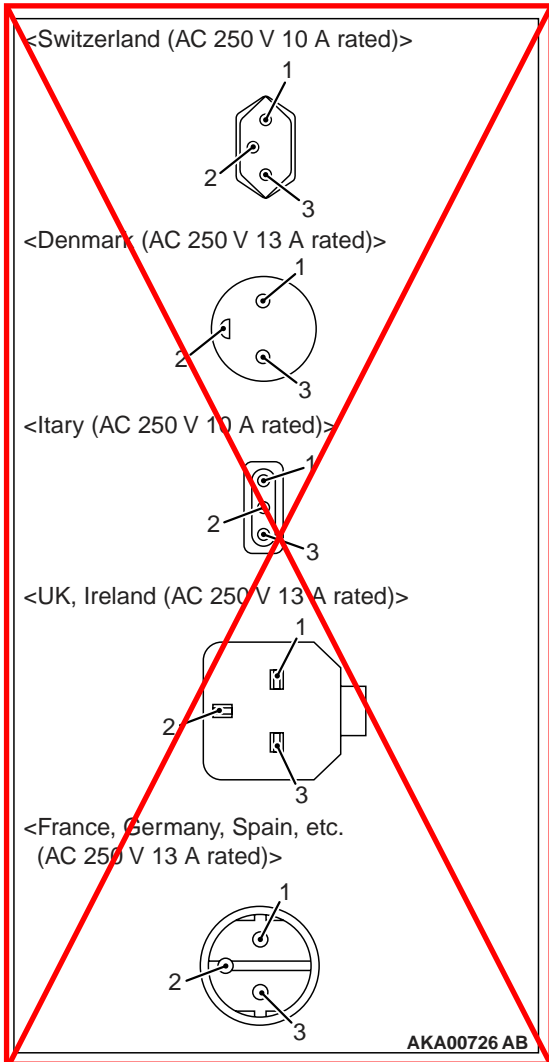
<Switzerland (AC 250 V 10 A rated)>

1
2
3

<Denmark (AC 250 V 13 A rated)>

1
2
3

<Itary (AC 250 V 10 A rated)>

1
2
3

<UK, Ireland (AC 250 V 13 A rated)>

1
2
3

<France, Germany, Spain, etc. (AC 250 V 13 A rated)>

1
2
3

AKA00726 AB